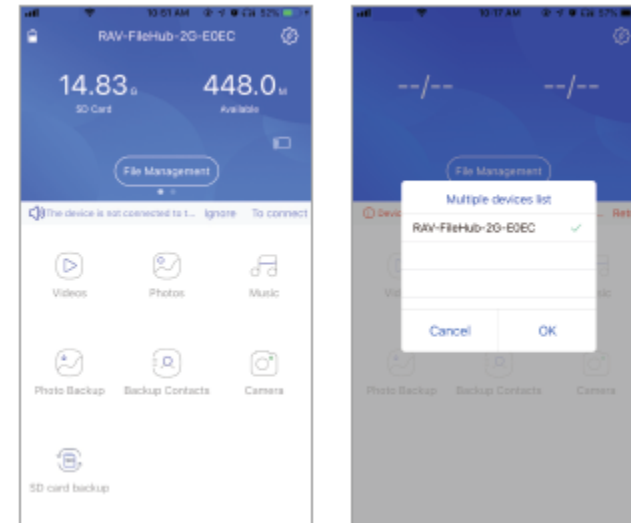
10:51 AM 52%

RAV-FileHub-2G-E0EC

14.83G
SD Card

448.0M
Available

File Management

The device is not connected to t... Ignore To connect

Videos
Photos
Music
Photo Backup
Backup Contacts
Camera
SD card backup

10:17 AM 57%

--/--
--/--

File Management

Devi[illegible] Ret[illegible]

Multiple devices list

RAV-FileHub-2G-E0EC

Cancel
OK

Vi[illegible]
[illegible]ic
Photo Backup
Backup Contacts
Camera